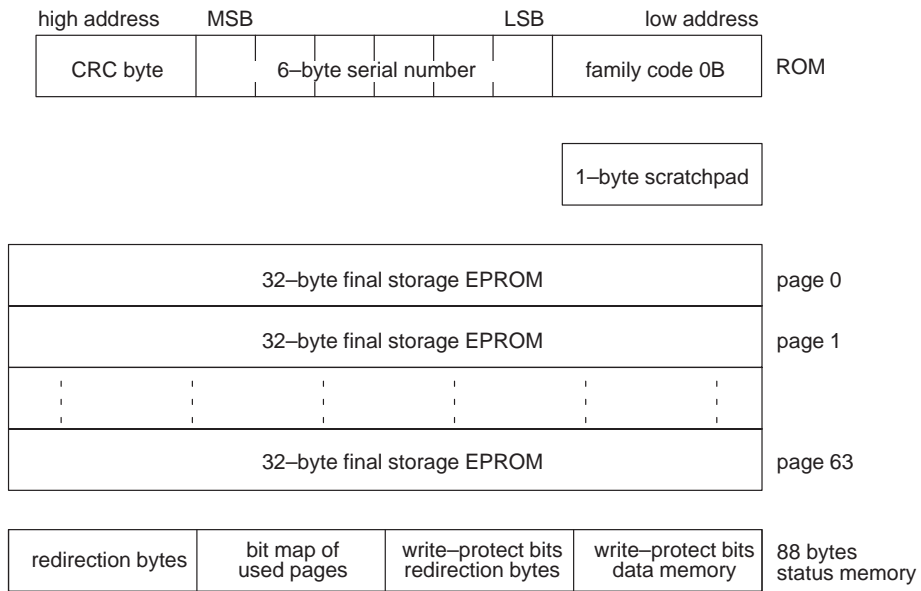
high address MSB LSB low address

CRC byte | 6–byte serial number | family code 0B | ROM

1–byte scratchpad

32–byte final storage EPROM page 0

32–byte final storage EPROM page 1

32–byte final storage EPROM page 63

| redirection bytes | bit map of used pages | write–protect bits redirection bytes | write–protect bits data memory |
|---|---|---|---|

88 bytes status memory